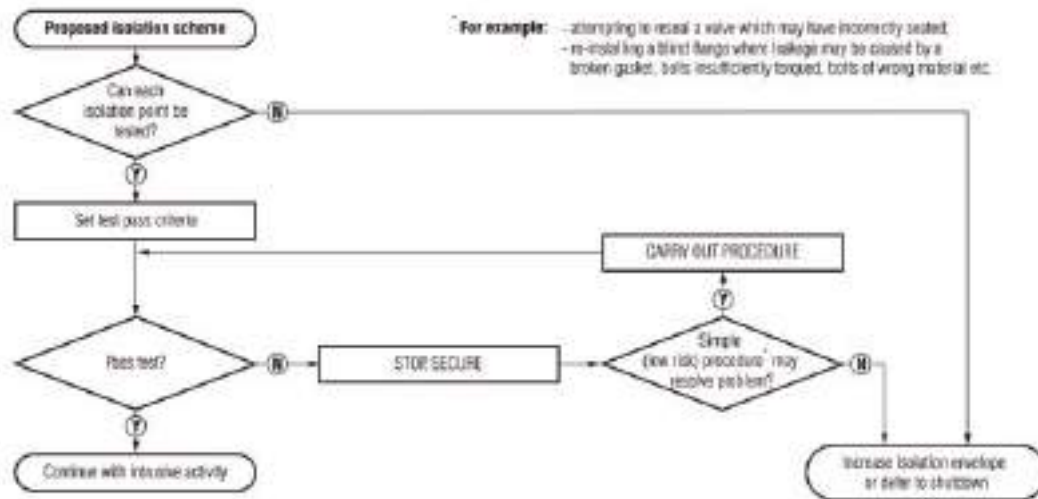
Proposed isolation scheme

* For example: – attempting to reseal a valve which may have incorrectly seated;
– re-installing a blind flange where leakage may be caused by a broken gasket, bolts insufficiently torqued, bolts of wrong material etc.

Can each isolation point be tested?

N

Y

Set test pass criteria

CARRY OUT PROCEDURE

Y

Pass test?

N

STOP SECURE

Simple (low risk) procedure* may resolve problem?

N

Y

Continue with intrusive activity

Increase isolation envelope or defer to shutdown